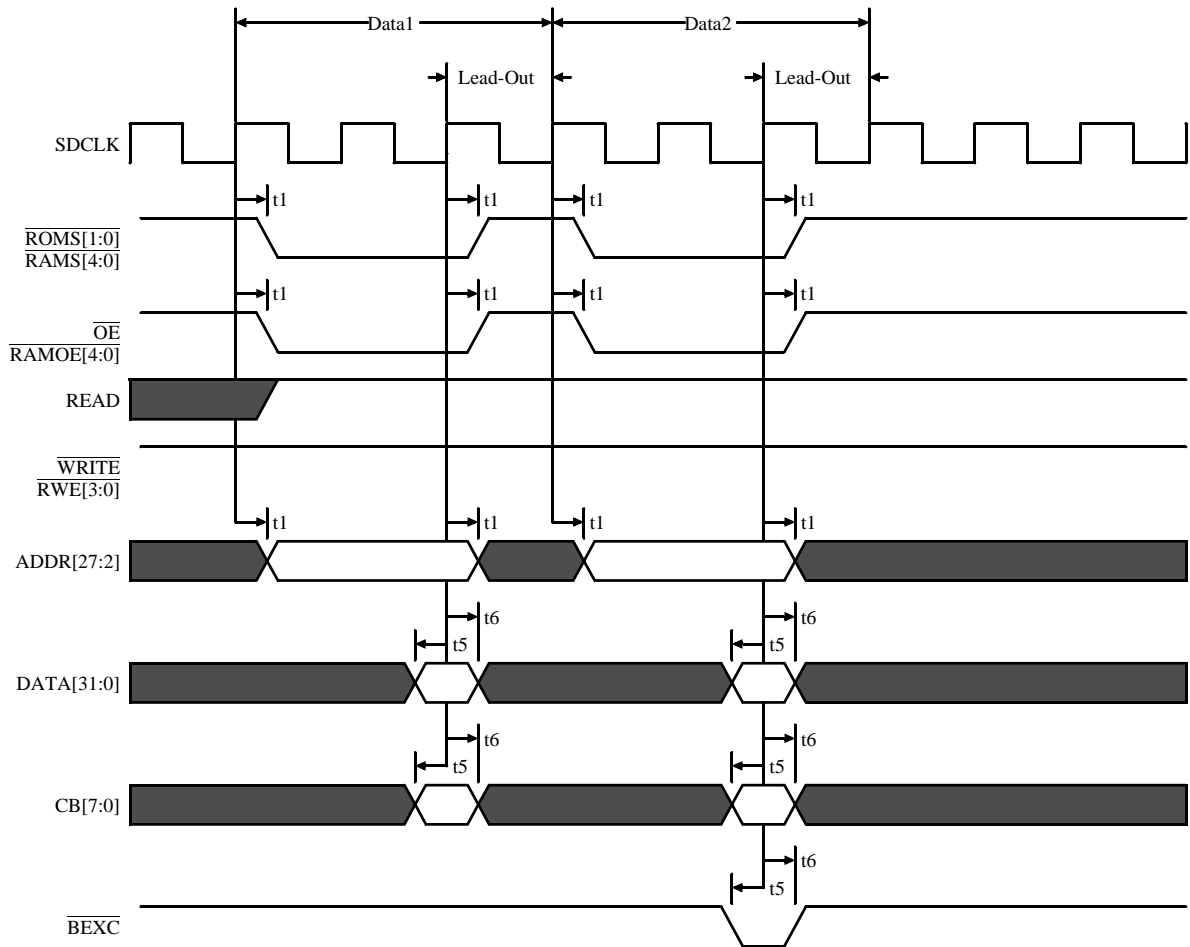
Data1
Data2
Lead-Out
Lead-Out
SDCLK
t1
t1
t1
t1
$\overline{ROMS[1:0]}$
$\overline{RAMS[4:0]}$
t1
t1
t1
t1
$\overline{OE}$
$\overline{RAMOE[4:0]}$
READ
$\overline{WRITE}$
$\overline{RWE[3:0]}$
t1
t1
t1
t1
ADDR[27:2]
t6
t5
t6
t5
DATA[31:0]
t6
t5
t6
t5
CB[7:0]
t6
t5
$\overline{BEXC}$